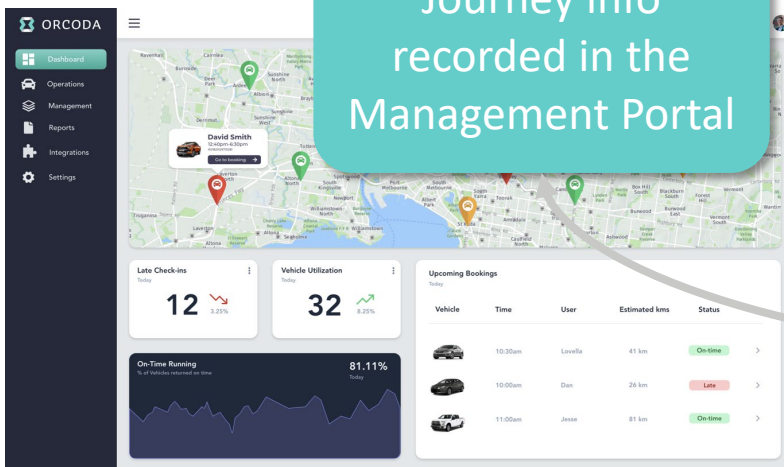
ORCODA

Dashboard
Operations
Management
Reports
Integrations
Settings

Journey Info recorded in the Management Portal

David Smith
12:40pm-6:30pm
Go to booking

Late Check-ins
Today
12
3.25%

Vehicle Utilization
Today
32
8.25%

On-Time Running
% of Vehicles returned on time
81.11%
Today

Upcoming Bookings
Today

| Vehicle | Time | User | Estimated kms | Status |
|---|---|---|---|---|
| | 10:30am | Lovella | 41 km | On-time |
| | 10:00am | Dan | 26 km | Late |
| | 11:00am | Jesse | 81 km | On-time |